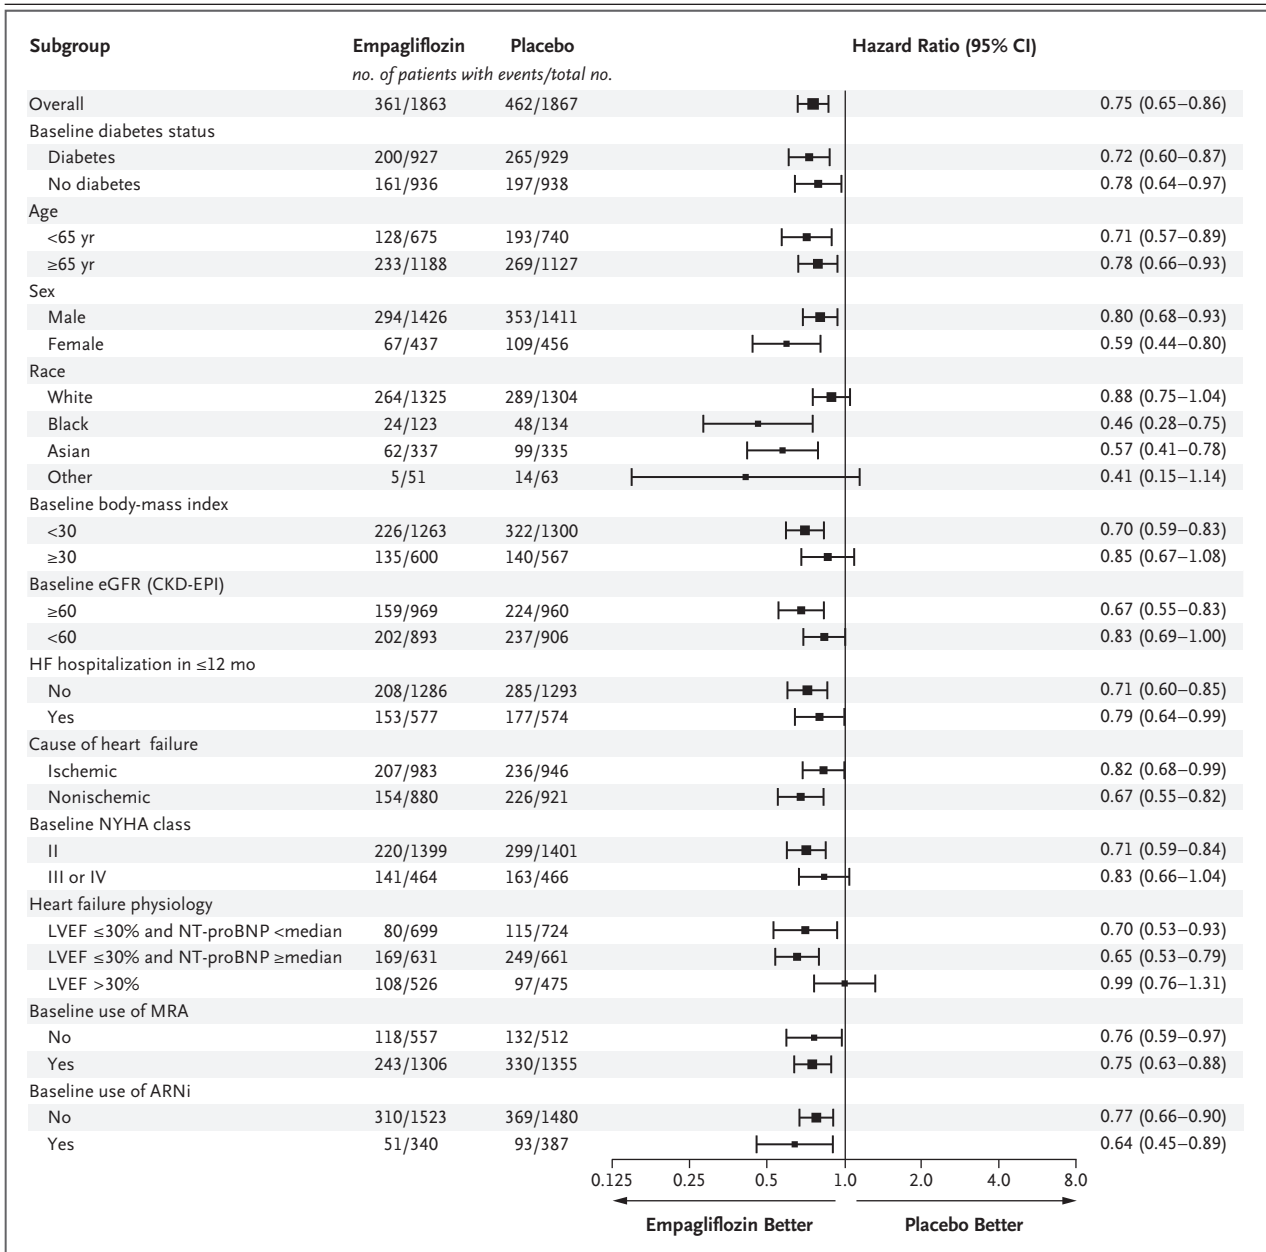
| Subgroup | Empagliflozin | Placebo | Hazard Ratio (95% CI) |
|---|---|---|---|
| | *no. of patients with events/total no.* | | |
| Overall | 361/1863 | 462/1867 | 0.75 (0.65–0.86) |
| Baseline diabetes status | | | |
| Diabetes | 200/927 | 265/929 | 0.72 (0.60–0.87) |
| No diabetes | 161/936 | 197/938 | 0.78 (0.64–0.97) |
| Age | | | |
| <65 yr | 128/675 | 193/740 | 0.71 (0.57–0.89) |
| ≥65 yr | 233/1188 | 269/1127 | 0.78 (0.66–0.93) |
| Sex | | | |
| Male | 294/1426 | 353/1411 | 0.80 (0.68–0.93) |
| Female | 67/437 | 109/456 | 0.59 (0.44–0.80) |
| Race | | | |
| White | 264/1325 | 289/1304 | 0.88 (0.75–1.04) |
| Black | 24/123 | 48/134 | 0.46 (0.28–0.75) |
| Asian | 62/337 | 99/335 | 0.57 (0.41–0.78) |
| Other | 5/51 | 14/63 | 0.41 (0.15–1.14) |
| Baseline body-mass index | | | |
| <30 | 226/1263 | 322/1300 | 0.70 (0.59–0.83) |
| ≥30 | 135/600 | 140/567 | 0.85 (0.67–1.08) |
| Baseline eGFR (CKD-EPI) | | | |
| ≥60 | 159/969 | 224/960 | 0.67 (0.55–0.83) |
| <60 | 202/893 | 237/906 | 0.83 (0.69–1.00) |
| HF hospitalization in ≤12 mo | | | |
| No | 208/1286 | 285/1293 | 0.71 (0.60–0.85) |
| Yes | 153/577 | 177/574 | 0.79 (0.64–0.99) |
| Cause of heart failure | | | |
| Ischemic | 207/983 | 236/946 | 0.82 (0.68–0.99) |
| Nonischemic | 154/880 | 226/921 | 0.67 (0.55–0.82) |
| Baseline NYHA class | | | |
| II | 220/1399 | 299/1401 | 0.71 (0.59–0.84) |
| III or IV | 141/464 | 163/466 | 0.83 (0.66–1.04) |
| Heart failure physiology | | | |
| LVEF ≤30% and NT-proBNP <median | 80/699 | 115/724 | 0.70 (0.53–0.93) |
| LVEF ≤30% and NT-proBNP ≥median | 169/631 | 249/661 | 0.65 (0.53–0.79) |
| LVEF >30% | 108/526 | 97/475 | 0.99 (0.76–1.31) |
| Baseline use of MRA | | | |
| No | 118/557 | 132/512 | 0.76 (0.59–0.97) |
| Yes | 243/1306 | 330/1355 | 0.75 (0.63–0.88) |
| Baseline use of ARNi | | | |
| No | 310/1523 | 369/1480 | 0.77 (0.66–0.90) |
| Yes | 51/340 | 93/387 | 0.64 (0.45–0.89) |

0.125 0.25 0.5 1.0 2.0 4.0 8.0

Empagliflozin Better Placebo Better